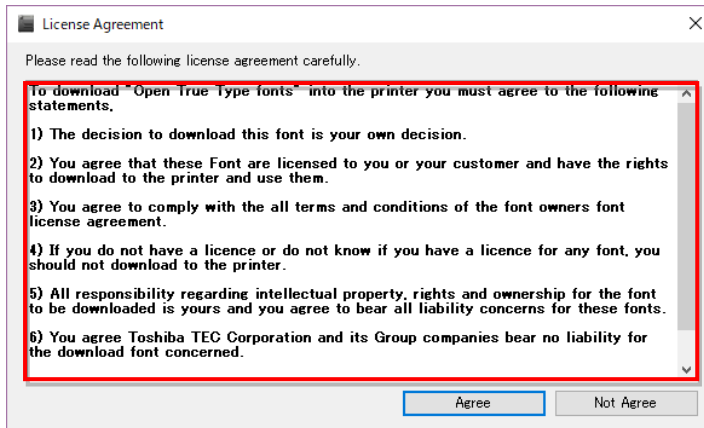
License Agreement

Please read the following license agreement carefully.

To download "Open True Type fonts" into the printer you must agree to the following statements.

1) The decision to download this font is your own decision.

2) You agree that these Font are licensed to you or your customer and have the rights to download to the printer and use them.

3) You agree to comply with the all terms and conditions of the font owners font license agreement.

4) If you do not have a licence or do not know if you have a licence for any font, you should not download to the printer.

5) All responsibility regarding intellectual property, rights and ownership for the font to be downloaded is yours and you agree to bear all liability concerns for these fonts.

6) You agree Toshiba TEC Corporation and its Group companies bear no liability for the download font concerned.

Agree

Not Agree